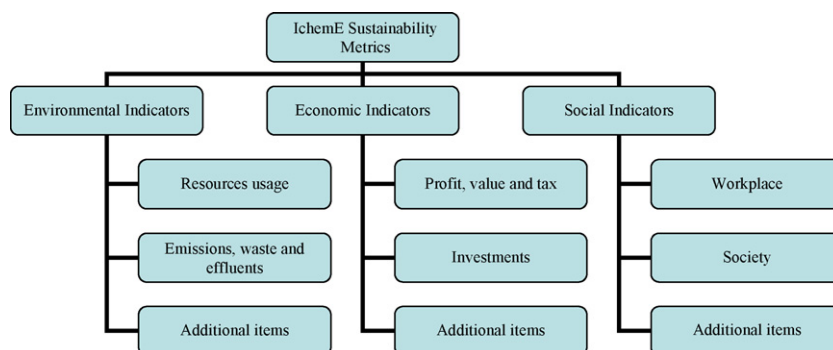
IchemE Sustainability Metrics

Environmental Indicators

Resources usage

Emissions, waste and effluents

Additional items

Economic Indicators

Profit, value and tax

Investments

Additional items

Social Indicators

Workplace

Society

Additional items